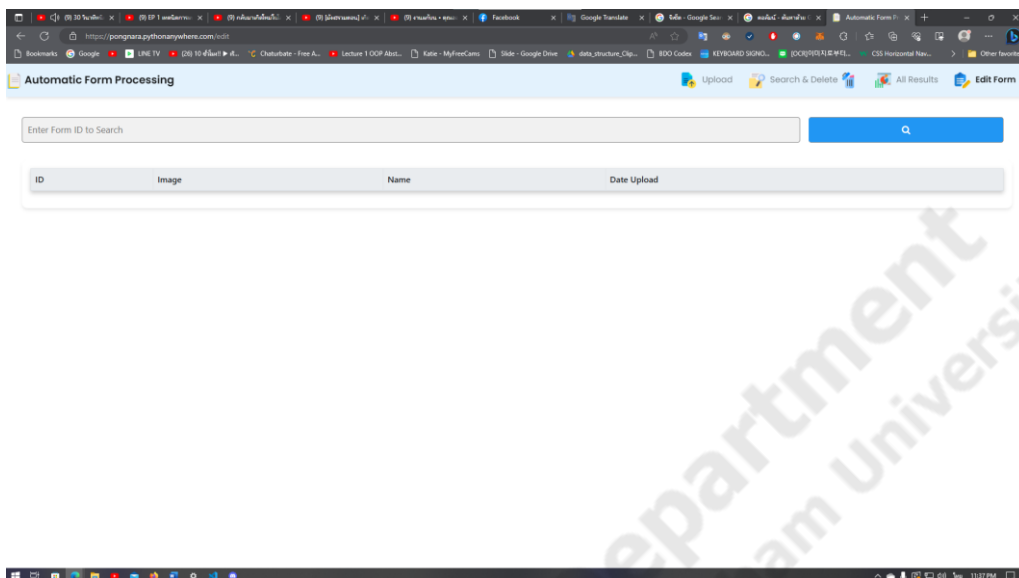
(9) 30 วินาทีหนึ่ง | (9) EP 1 | (9) | (9) | (9) | Facebook | Google Translate | Google Search | Automatic Form Pr

https://pongnara.pythonanywhere.com/edit

Bookmarks | Google | LINE TV | (26) 10 | Chaturbate - Free A... | Lecture 1 OOP Abst... | Katie - MyFreeCams | Slide - Google Drive | data_structure_Clip... | BDO Codex | KEYBOARD SIGNO... | [OCR] | CSS Horizontal Nav... | Other favorites

Automatic Form Processing

Upload | Search & Delete | All Results | Edit Form

Enter Form ID to Search

| ID | Image | Name | Date Upload |
|---|---|---|---|

epartment
am Universi

11:37 PM